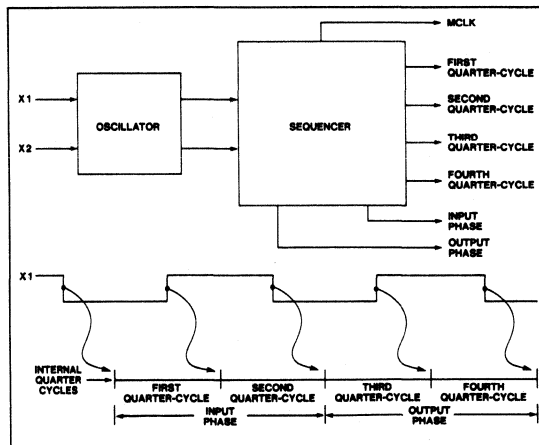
MCLK

X1

X2

OSCILLATOR

SEQUENCER

FIRST QUARTER-CYCLE

SECOND QUARTER-CYCLE

THIRD QUARTER-CYCLE

FOURTH QUARTER-CYCLE

INPUT PHASE

OUTPUT PHASE

X1

INTERNAL QUARTER CYCLES

FIRST QUARTER-CYCLE

SECOND QUARTER-CYCLE

THIRD QUARTER-CYCLE

FOURTH QUARTER-CYCLE

INPUT PHASE

OUTPUT PHASE